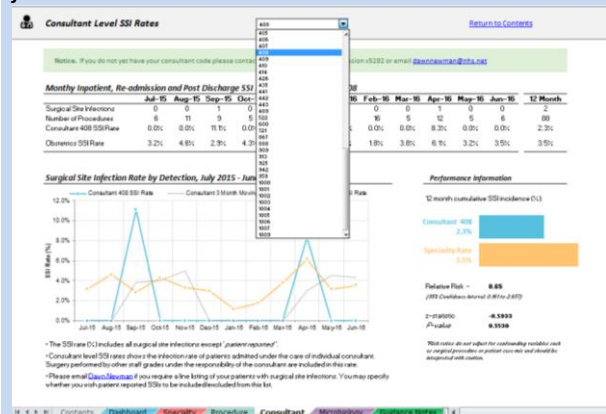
Consultant Level SSI Rates

408

Return to Contents

Notice. If you do not yet have your consultant code please conta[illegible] extension x5292 or email dawnnewman@nhs.net

Monthy Inpatient, Re-admission and Post Discharge SSI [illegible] 08

| | Jul-15 | Aug-15 | Sep-15 | Oct- | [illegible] | Feb-16 | Mar-16 | Apr-16 | May-16 | Jun-16 | 12 Month |
|---|---|---|---|---|---|---|---|---|---|---|---|
| Surgical Site Infections | 0 | 0 | 1 | 0 | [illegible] | 0 | 0 | 1 | 0 | 0 | 2 |
| Number of Procedures | 6 | 11 | 9 | 5 | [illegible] | 16 | 5 | 12 | 5 | 6 | 88 |
| Consultant 408 SSI Rate | 0.0% | 0.0% | 11.1% | 0.0 | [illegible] | 0.0% | 0.0% | 8.3% | 0.0% | 0.0% | 2.3% |
| Obstetrics SSI Rate | 3.2% | 4.6% | 2.9% | 4.3 | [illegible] | 1.8% | 3.6% | 6.1% | 3.2% | 3.5% | 3.5% |

Surgical Site Infection Rate by Detection, July 2015 - Jun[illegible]

Consultant 408 SSI Rate
Consultant 3 Month Movi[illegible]
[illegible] Rate

12.0%
10.0%
8.0%
6.0%
4.0%
2.0%
0.0%

SSI Rate (%)

Jul-15 Aug-15 Sep-15 Oct-15 Nov-15 Dec-15 Jan-16 Feb-16 Mar-16 Apr-16 May-16 Jun-16

Performance Information

12 month cumulative SSI incidence (%)

Consultant 408
2.3%

Speciality Rate
3.5%

Relative Risk – 0.65
(95% Confidence Interval: 0.16 to 2.65)

z-statistic -0.5933
P-value 0.5530

*Risk ratios do not adjust for confounding variables such as surgical procedure or patient case mix and should be interpreted with caution.

• The SSI rate (%) includes all surgical site infections except 'patient reported'.
• Consultant level SSI rates shows the infection rate of patients admitted under the care of individual consultant. Surgery performed by other staff grades under the responsibility of the consultant are included in this rate.
• Please email Dawn Newman if you require a line listing of your patients with surgical site infections. You may specify whether you wish patient reported SSIs to be included/excluded from this list.

Contents | Dashboard | Speciality | Procedure | Consultant | Microbiology | Guidance Notes